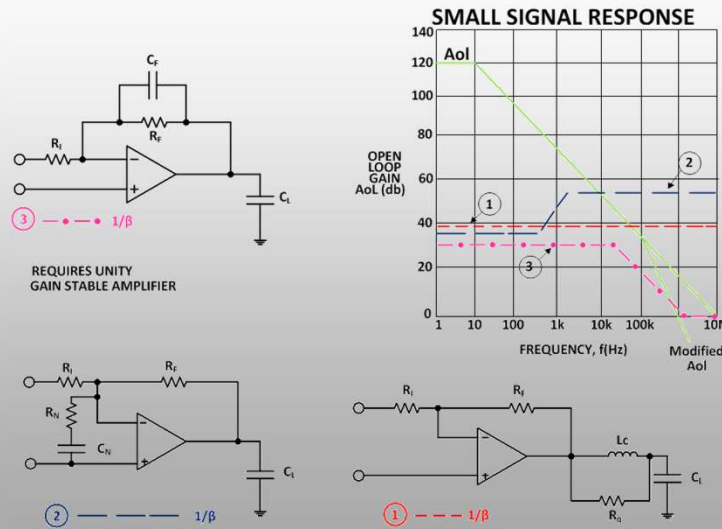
SMALL SIGNAL RESPONSE

$C_F$
$R_F$
$R_I$
$C_L$
3 1/β

REQUIRES UNITY GAIN STABLE AMPLIFIER

Aol
140
120
100
80
60
40
20
0
OPEN LOOP GAIN AoL (db)
1
2
3
1 10 100 1k 10k 100k 10M
FREQUENCY, f(Hz)
Modified Aol

$R_I$
$R_F$
$R_N$
$C_N$
$C_L$
2 1/β

$R_I$
$R_f$
Lc
$C_L$
$R_q$
1 1/β